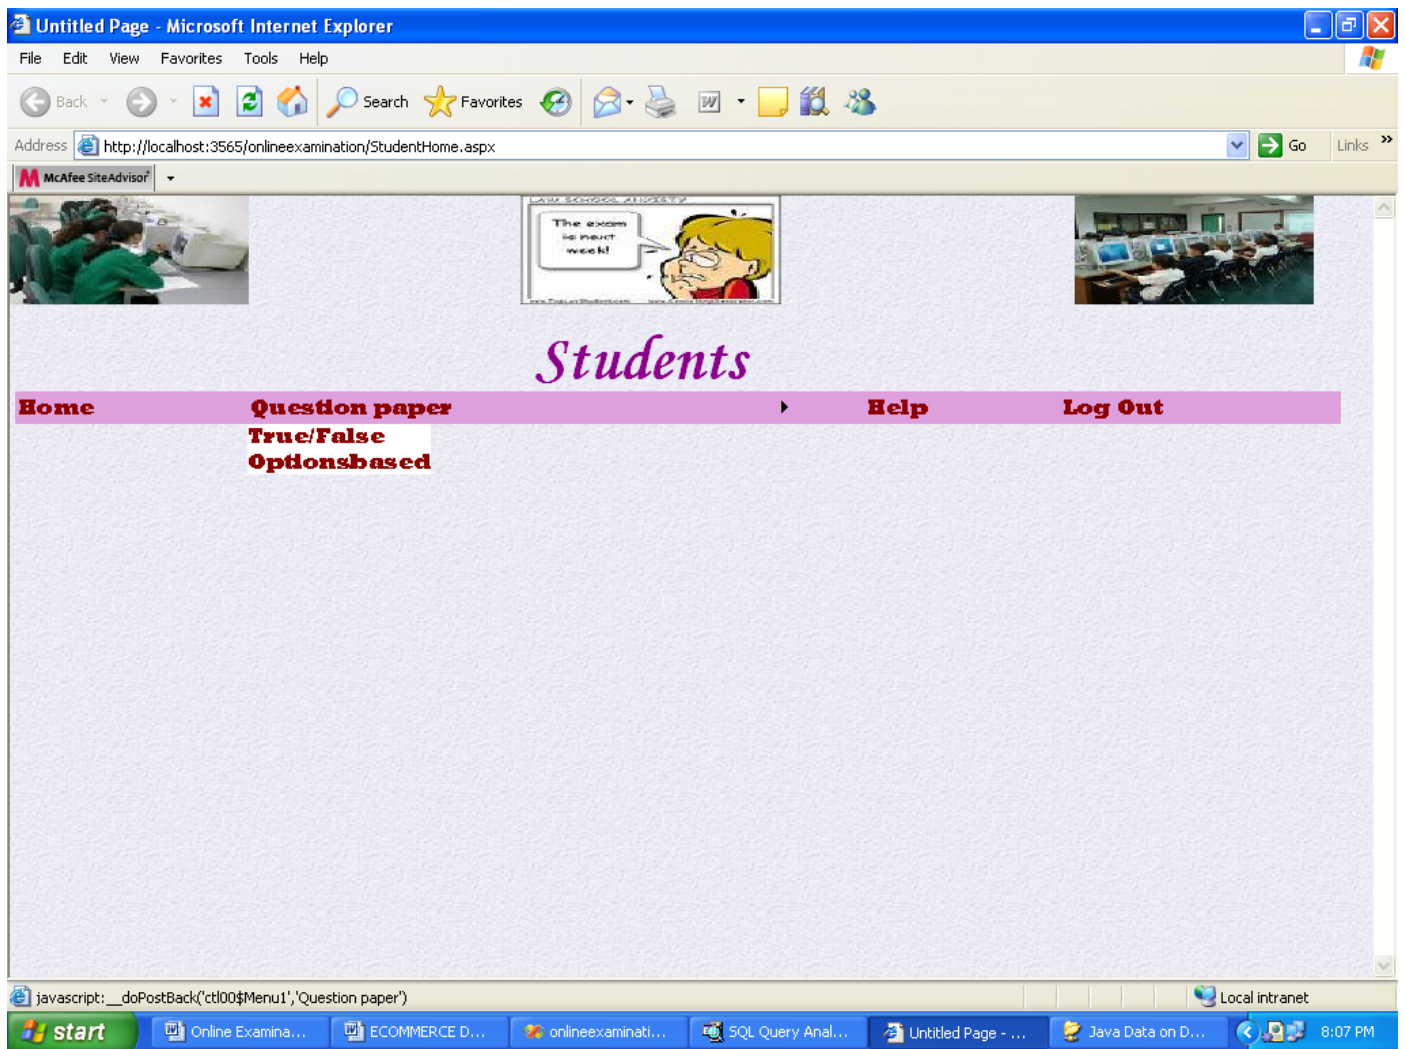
Untitled Page - Microsoft Internet Explorer

File Edit View Favorites Tools Help

Back Search Favorites

Address http://localhost:3565/onlineexamination/StudentHome.aspx Go Links »

McAfee SiteAdvisor

LAW SCHOOL ANXIETY

The exam is next week!

Students

Home Question paper Help Log Out

True/False

Optionsbased

javascript:__doPostBack('ctl00$Menu1','Question paper')

Local intranet

start Online Examina... ECOMMERCE D... onlineexaminati... SQL Query Anal... Untitled Page - ... Java Data on D... 8:07 PM